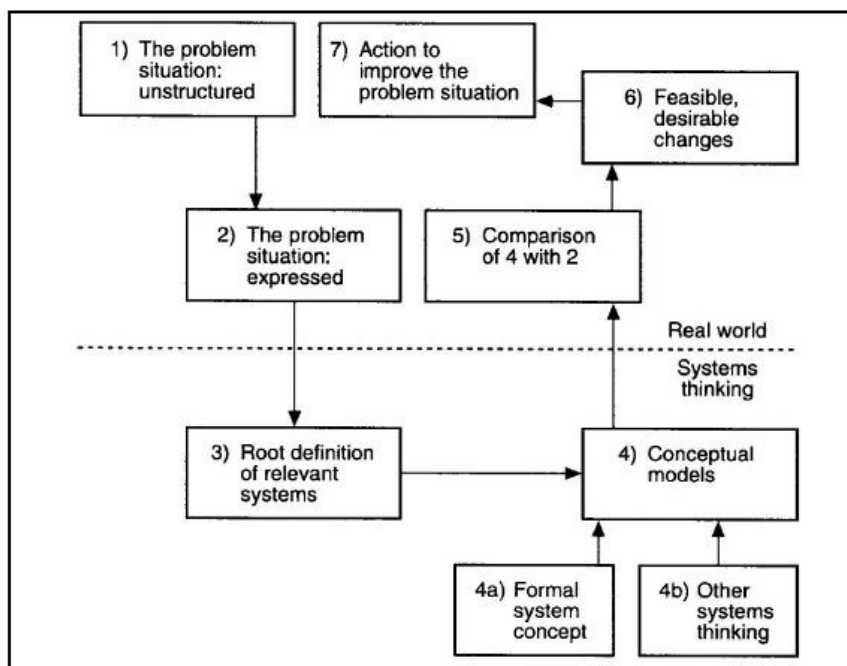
1) The problem situation: unstructured

7) Action to improve the problem situation

6) Feasible, desirable changes

2) The problem situation: expressed

5) Comparison of 4 with 2

Real world

Systems thinking

3) Root definition of relevant systems

4) Conceptual models

4a) Formal system concept

4b) Other systems thinking